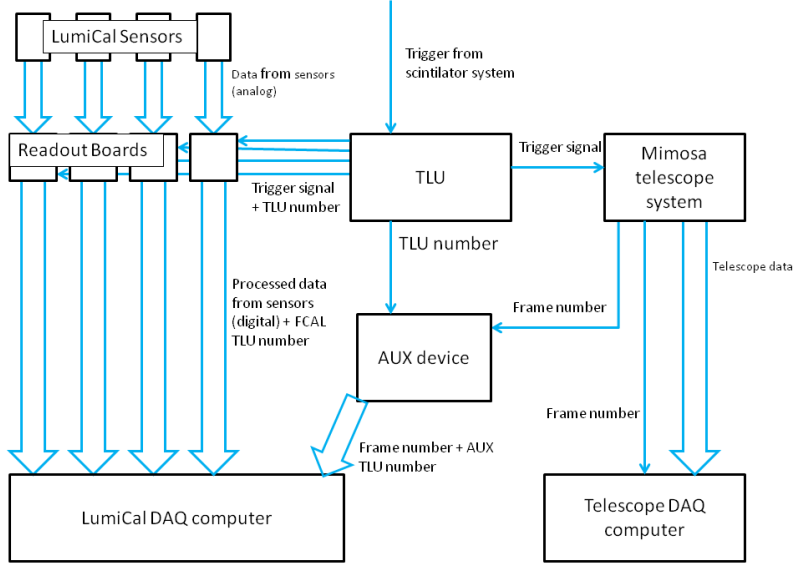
LumiCal Sensors

Data from sensors (analog)

Trigger from scintilator system

Readout Boards

TLU

Trigger signal

Mimosa telescope system

Trigger signal + TLU number

TLU number

Telescope data

Processed data from sensors (digital) + FCAL TLU number

Frame number

AUX device

Frame number

Frame number + AUX TLU number

LumiCal DAQ computer

Telescope DAQ computer